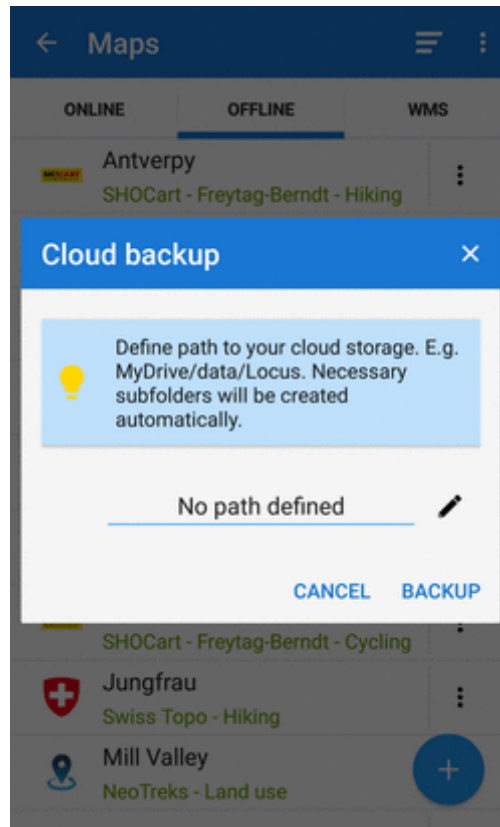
Maps

ONLINE

OFFLINE

WMS

SHOCART

Antverpy

SHOCart - Freytag-Berndt - Hiking

Cloud backup

Define path to your cloud storage. E.g. MyDrive/data/Locus. Necessary subfolders will be created automatically.

No path defined

CANCEL

BACKUP

SHOCart - Freytag-Berndt - Cycling

Jungfrau

Swiss Topo - Hiking

Mill Valley

NeoTreks - Land use